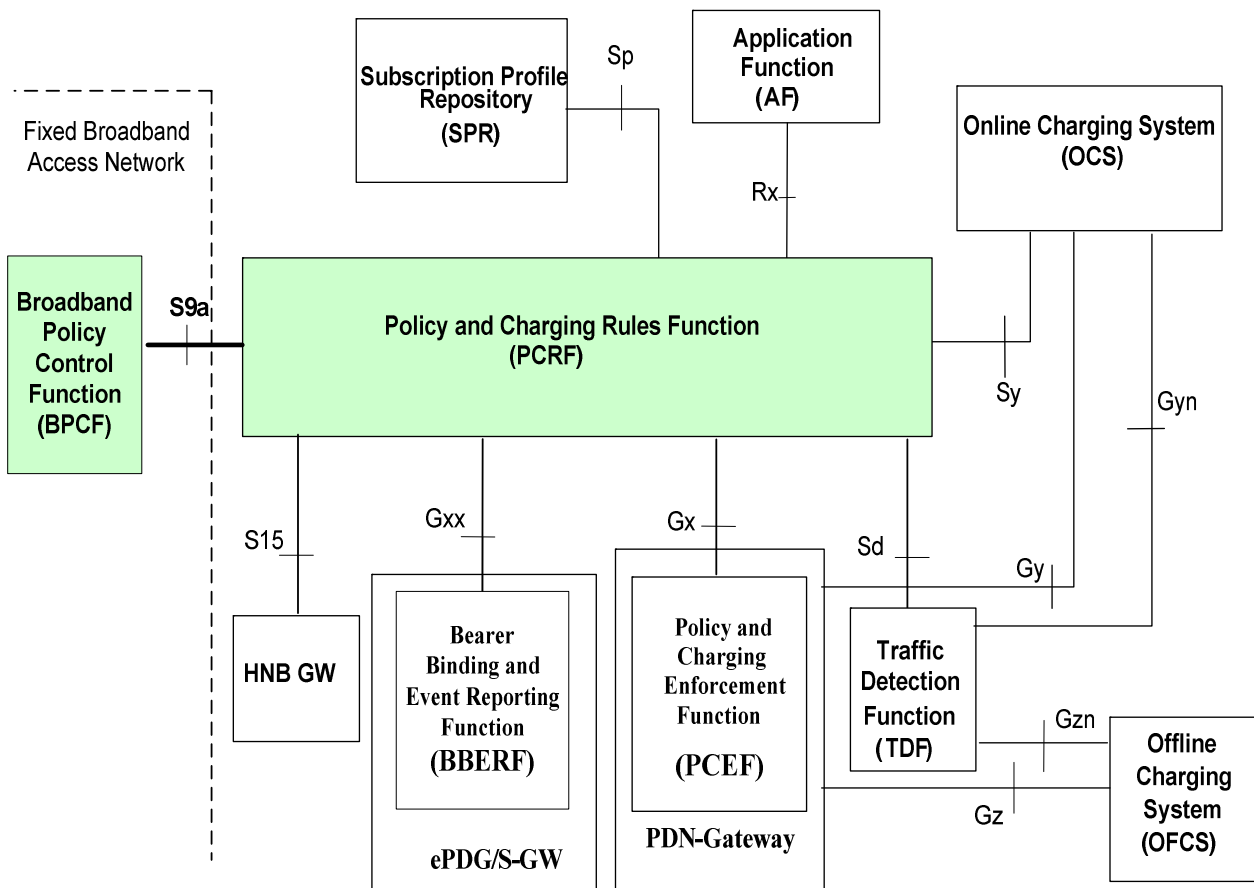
Fixed Broadband Access Network

Subscription Profile Repository (SPR)

Sp

Application Function (AF)

Online Charging System (OCS)

Rx

Broadband Policy Control Function (BPCF)

S9a

Policy and Charging Rules Function (PCRF)

Sy

Gyn

S15

Gxx

Gx

Sd

Gy

HNB GW

Bearer Binding and Event Reporting Function (BBERF)

Policy and Charging Enforcement Function (PCEF)

Traffic Detection Function (TDF)

Gzn

Gz

Offline Charging System (OFCS)

ePDG/S-GW

PDN-Gateway